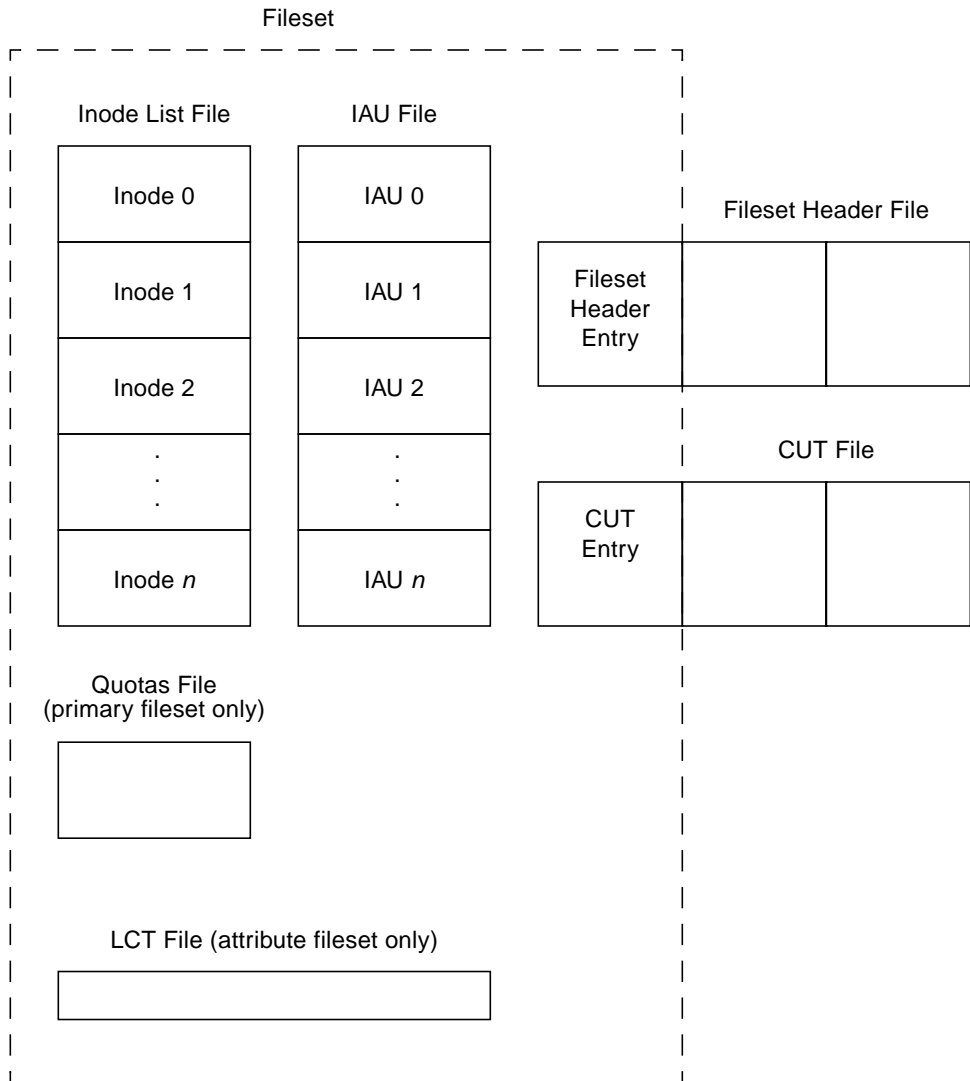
Fileset

Inode List File

IAU File

Inode 0

IAU 0

Inode 1

IAU 1

Inode 2

IAU 2

.
.
.

.
.
.

Inode *n*

IAU *n*

Fileset Header File

Fileset Header Entry

CUT File

CUT Entry

Quotas File (primary fileset only)

LCT File (attribute fileset only)